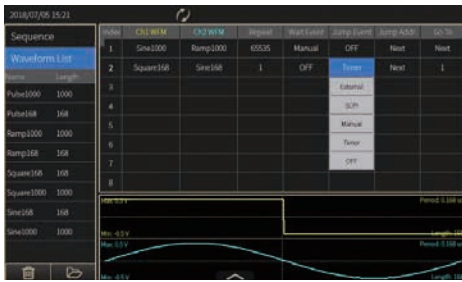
2018/07/05 15:21

Sequence

Waveform List

| Name | Length |
|---|---|
| Pulse1000 | 1000 |
| Pulse168 | 168 |
| Ramp1000 | 1000 |
| Ramp168 | 168 |
| Square168 | 168 |
| Square1000 | 1000 |
| Sine168 | 168 |
| Sine1000 | 1000 |

| Index | Ch1 WFM | Ch2 WFM | Repeat | Wait Event | Jump Event | Jump Addr | Go To |
|---|---|---|---|---|---|---|---|
| 1 | Sine1000 | Ramp1000 | 65535 | Manual | OFF | Next | Next |
| 2 | Square168 | Sine168 | 1 | OFF | Timer | Next | 1 |
| 3 | | | | | External | | |
| 4 | | | | | SCPI | | |
| 5 | | | | | Manual | | |
| 6 | | | | | Timer | | |
| 7 | | | | | OFF | | |
| 8 | | | | | | | |

Max: 0.5 V
Min: -0.5 V
Period: 0.168 us
Length: 168

Max: 0.5 V
Min: -0.5 V
Period: 0.168 us
Length: 168